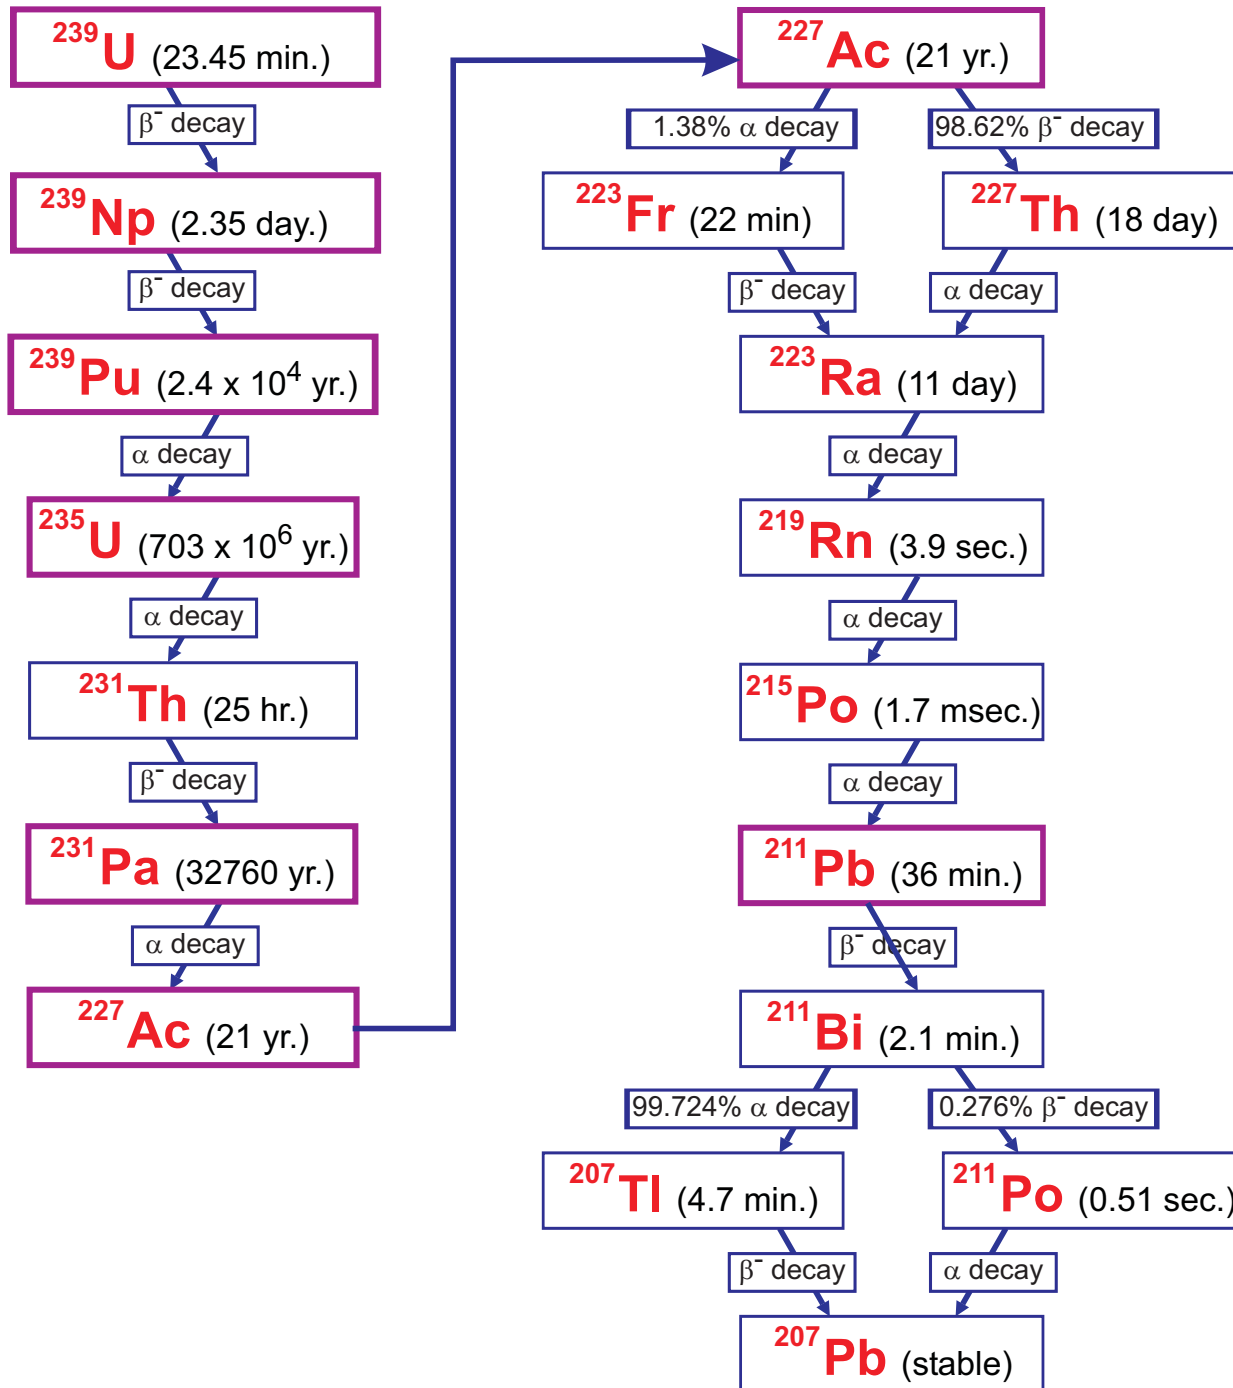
$^{239}$U (23.45 min.)

$\beta^-$ decay

$^{239}$Np (2.35 day.)

$\beta^-$ decay

$^{239}$Pu (2.4 x $10^4$ yr.)

$\alpha$ decay

$^{235}$U (703 x $10^6$ yr.)

$\alpha$ decay

$^{231}$Th (25 hr.)

$\beta^-$ decay

$^{231}$Pa (32760 yr.)

$\alpha$ decay

$^{227}$Ac (21 yr.)

$^{227}$Ac (21 yr.)

1.38% $\alpha$ decay

98.62% $\beta^-$ decay

$^{223}$Fr (22 min)

$^{227}$Th (18 day)

$\beta^-$ decay

$\alpha$ decay

$^{223}$Ra (11 day)

$\alpha$ decay

$^{219}$Rn (3.9 sec.)

$\alpha$ decay

$^{215}$Po (1.7 msec.)

$\alpha$ decay

$^{211}$Pb (36 min.)

$\beta^-$ decay

$^{211}$Bi (2.1 min.)

99.724% $\alpha$ decay

0.276% $\beta^-$ decay

$^{207}$Tl (4.7 min.)

$^{211}$Po (0.51 sec.)

$\beta^-$ decay

$\alpha$ decay

$^{207}$Pb (stable)